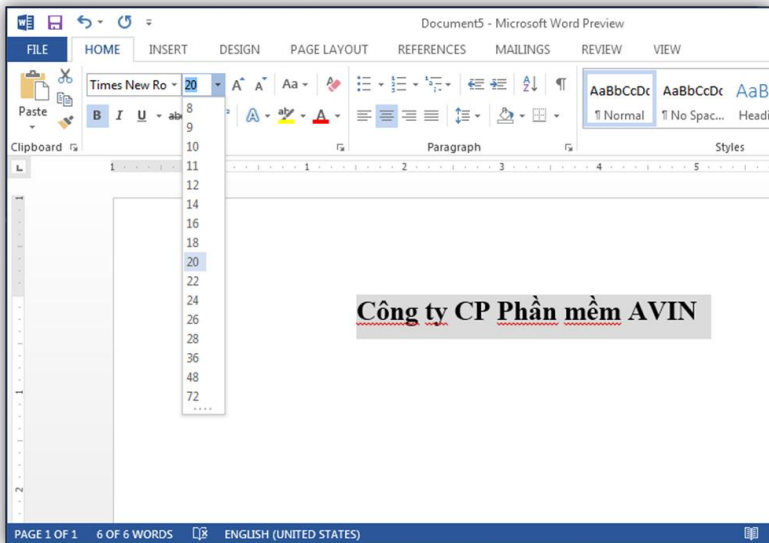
Document5 - Microsoft Word Preview

FILE HOME INSERT DESIGN PAGE LAYOUT REFERENCES MAILINGS REVIEW VIEW

Paste

Times New Ro 20

B I U abc

Clipboard

8
9
10
11
12
14
16
18
20
22
24
26
28
36
48
72

Aa

Paragraph

AaBbCcDc ¶ Normal
AaBbCcDc ¶ No Spac...
AaB Headi

Styles

Công ty CP Phần mềm AVIN

PAGE 1 OF 1 6 OF 6 WORDS ENGLISH (UNITED STATES)